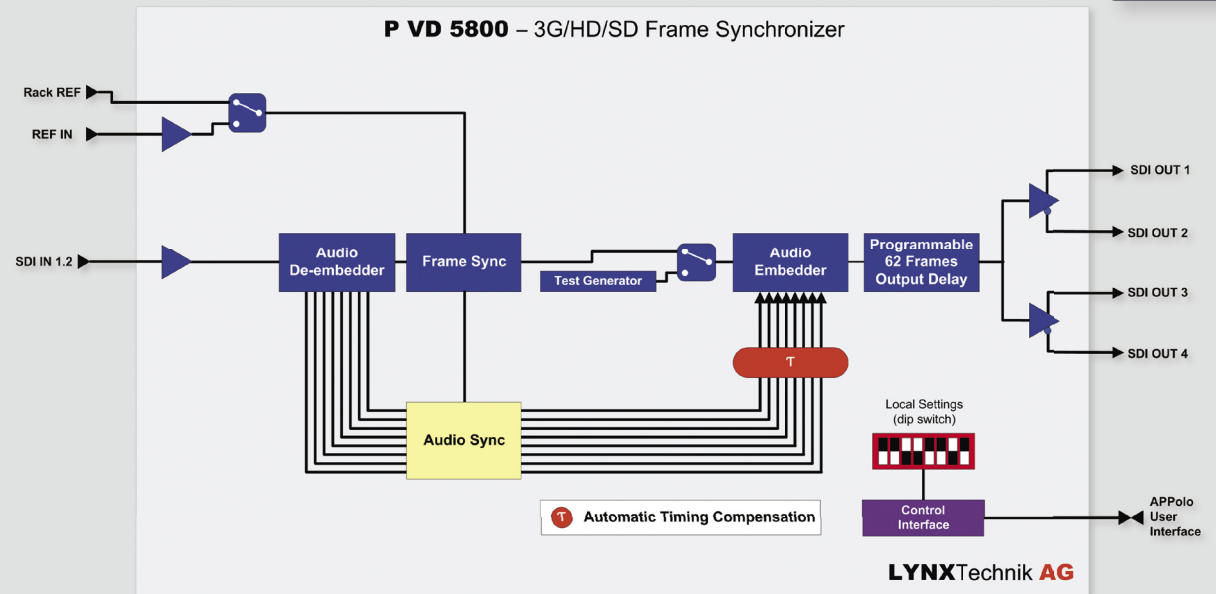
P VD 5800 – 3G/HD/SD Frame Synchronizer

Rack REF

REF IN

SDI IN 1.2

Audio De-embedder

Frame Sync

Test Generator

Audio Embedder

Programmable 62 Frames Output Delay

SDI OUT 1

SDI OUT 2

SDI OUT 3

SDI OUT 4

τ

Audio Sync

Local Settings (dip switch)

Control Interface

APPolo User Interface

τ Automatic Timing Compensation

LYNXTechnik AG